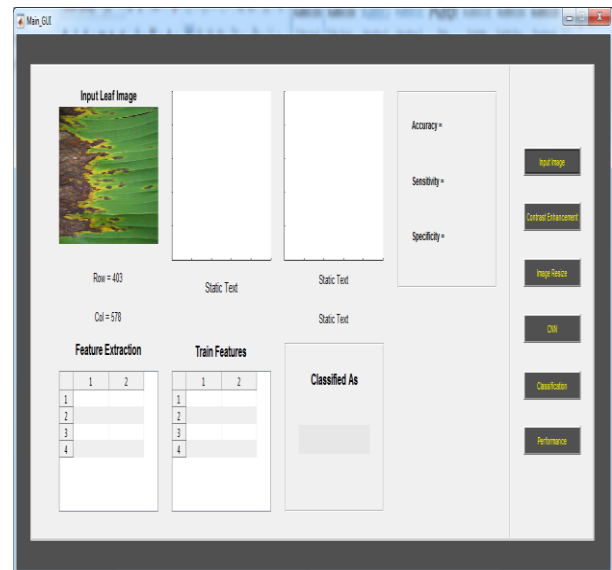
Main_GUI

Input Leaf Image

Row = 403

Col = 578

Static Text

Static Text

Static Text

Accuracy =

Sensitivity =

Specificity =

Input Image

Contrast Enhancement

Image Resize

CNN

Classification

Performance

Feature Extraction

| | 1 | 2 |
|---|---|---|
| 1 | | |
| 2 | | |
| 3 | | |
| 4 | | |

Train Features

| | 1 | 2 |
|---|---|---|
| 1 | | |
| 2 | | |
| 3 | | |
| 4 | | |

Classified As